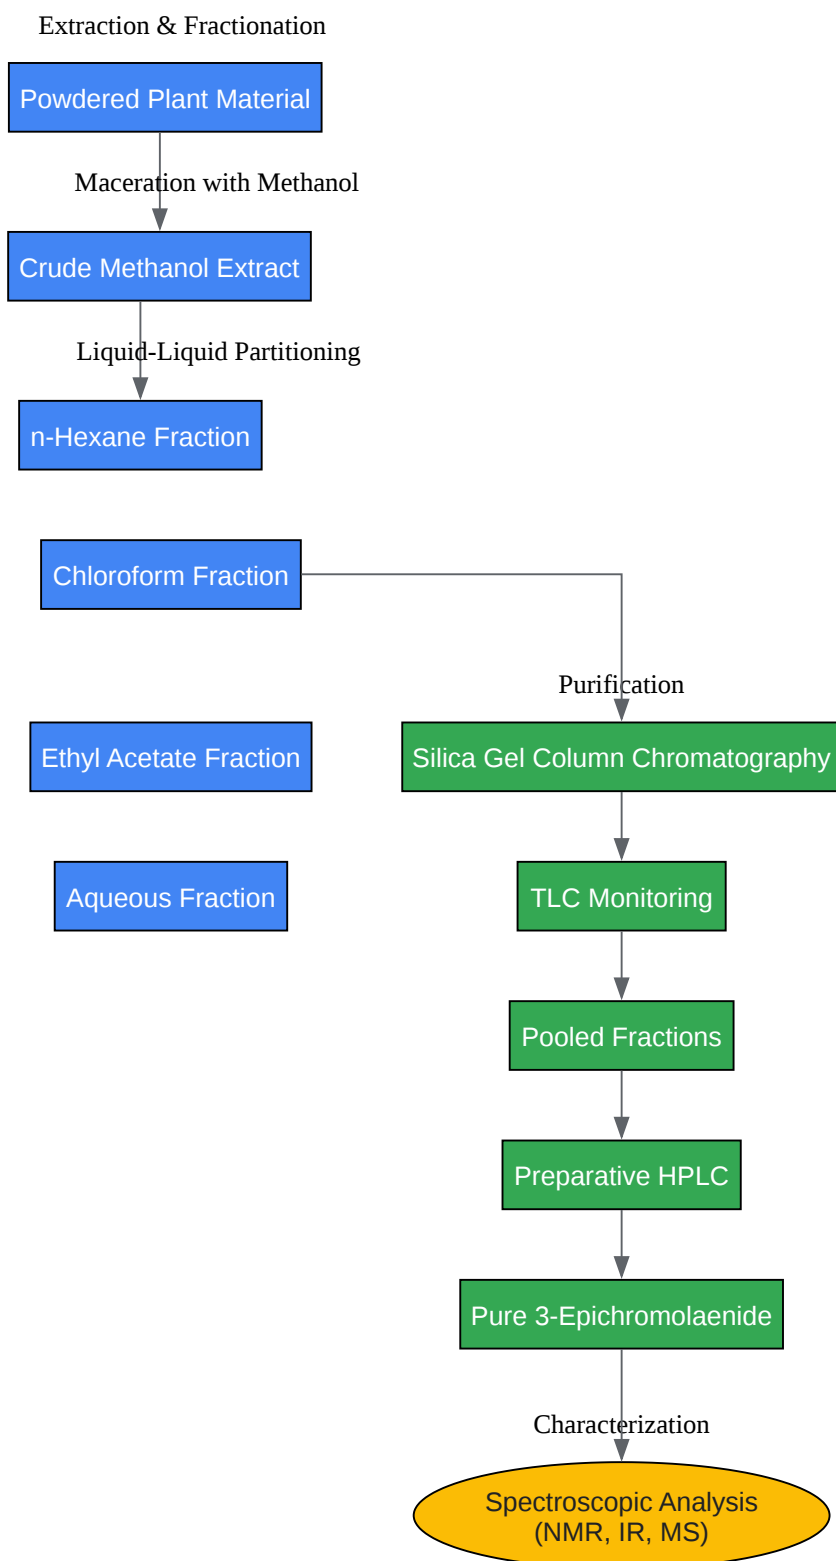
Extraction & Fractionation

Powdered Plant Material

Maceration with Methanol

Crude Methanol Extract

Liquid-Liquid Partitioning

n-Hexane Fraction

Chloroform Fraction

Purification

Ethyl Acetate Fraction

Silica Gel Column Chromatography

Aqueous Fraction

TLC Monitoring

Pooled Fractions

Preparative HPLC

Pure 3-Epichromolaenide

Characterization

Spectroscopic Analysis (NMR, IR, MS)